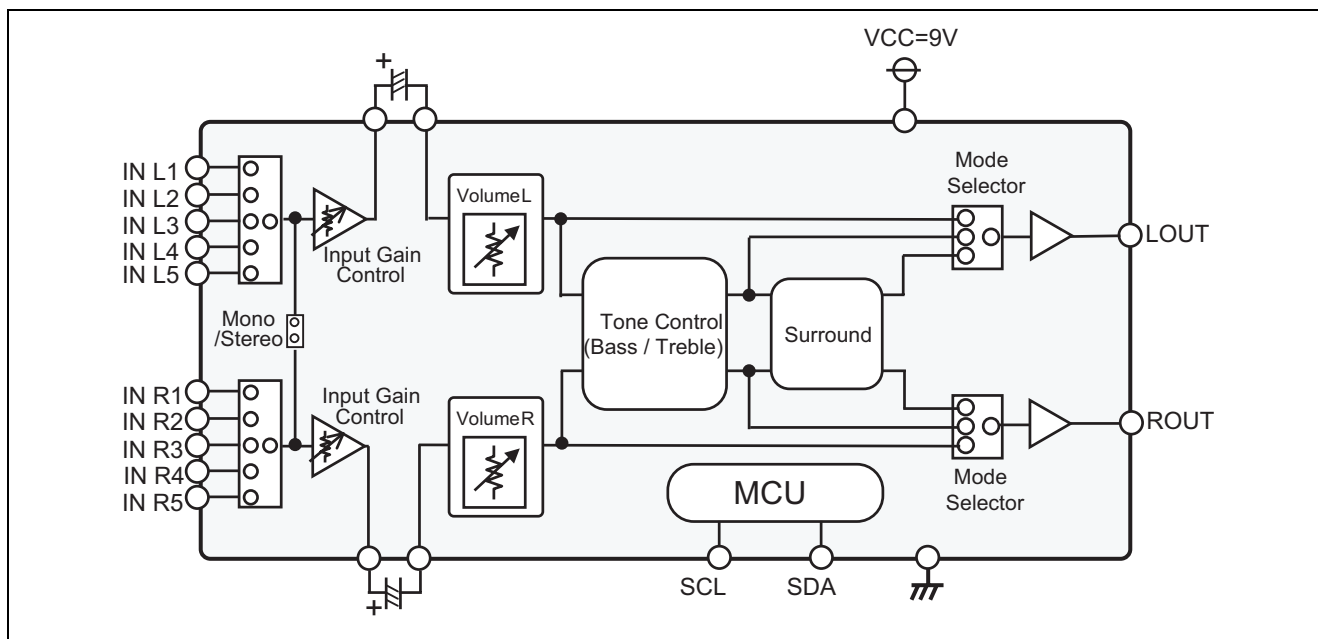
VCC=9V

+

IN L1
IN L2
IN L3
IN L4
IN L5

Input Gain Control

VolumeL

Mode Selector

LOUT

Mono /Stereo

Tone Control (Bass / Treble)

Surround

IN R1
IN R2
IN R3
IN R4
IN R5

Input Gain Control

VolumeR

ROUT

Mode Selector

MCU

+

SCL

SDA